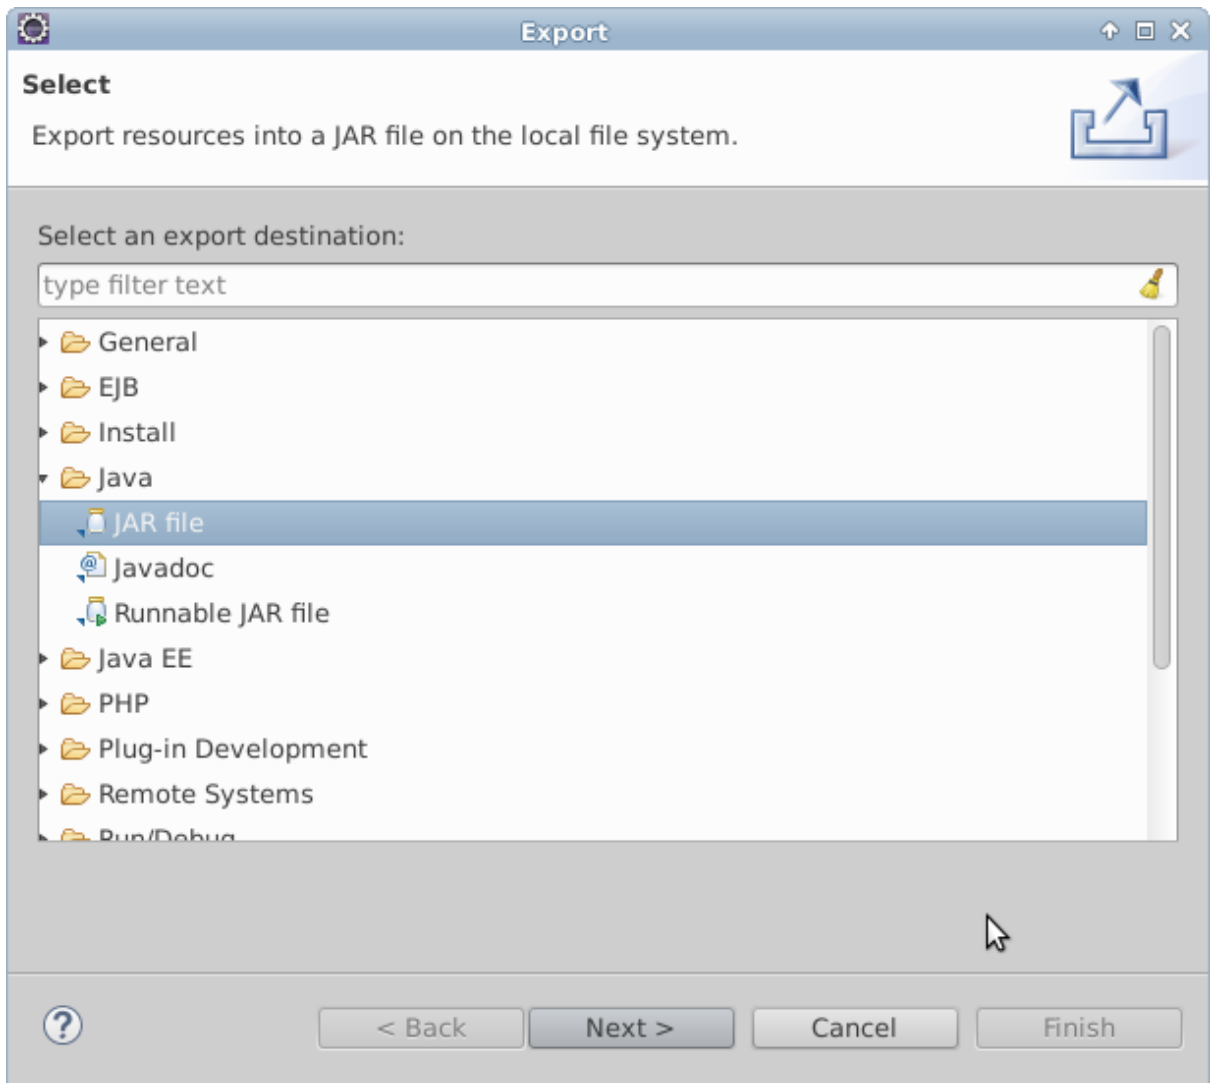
Export

Select

Export resources into a JAR file on the local file system.

Select an export destination:

type filter text

General
EJB
Install
Java
JAR file
Javadoc
Runnable JAR file
Java EE
PHP
Plug-in Development
Remote Systems
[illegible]

?

< Back
Next >
Cancel
Finish